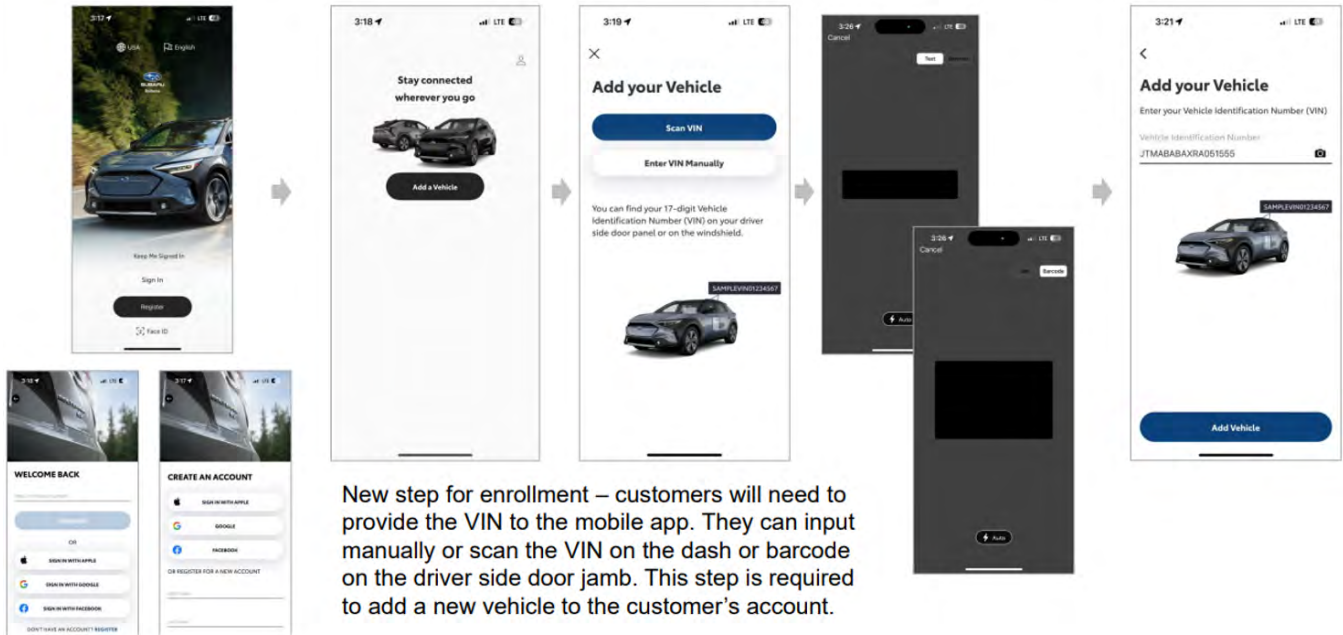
3:17 LTE

USA English

SUBARU

Keep Me Signed In

Sign In

Register

Face ID

3:18 LTE

WELCOME BACK

OR

SIGN IN WITH APPLE

SIGN IN WITH GOOGLE

SIGN IN WITH FACEBOOK

DON'T HAVE AN ACCOUNT? REGISTER

3:17 LTE

CREATE AN ACCOUNT

SIGN IN WITH APPLE

GOOGLE

FACEBOOK

OR REGISTER FOR A NEW ACCOUNT

3:18 LTE

Stay connected wherever you go

Add a Vehicle

3:19 LTE

Add your Vehicle

Scan VIN

Enter VIN Manually

You can find your 17-digit Vehicle Identification Number (VIN) on your driver side door panel or on the windshield.

SAMPLEVIN01234567

3:26
Cancel

Text

Auto

3:26
Cancel

Barcode

Auto

3:21 LTE

Add your Vehicle

Enter your Vehicle Identification Number (VIN)

Vehicle Identification Number

JTMABABAXRA051555

SAMPLEVIN01234567

Add Vehicle

New step for enrollment – customers will need to provide the VIN to the mobile app. They can input manually or scan the VIN on the dash or barcode on the driver side door jamb. This step is required to add a new vehicle to the customer's account.